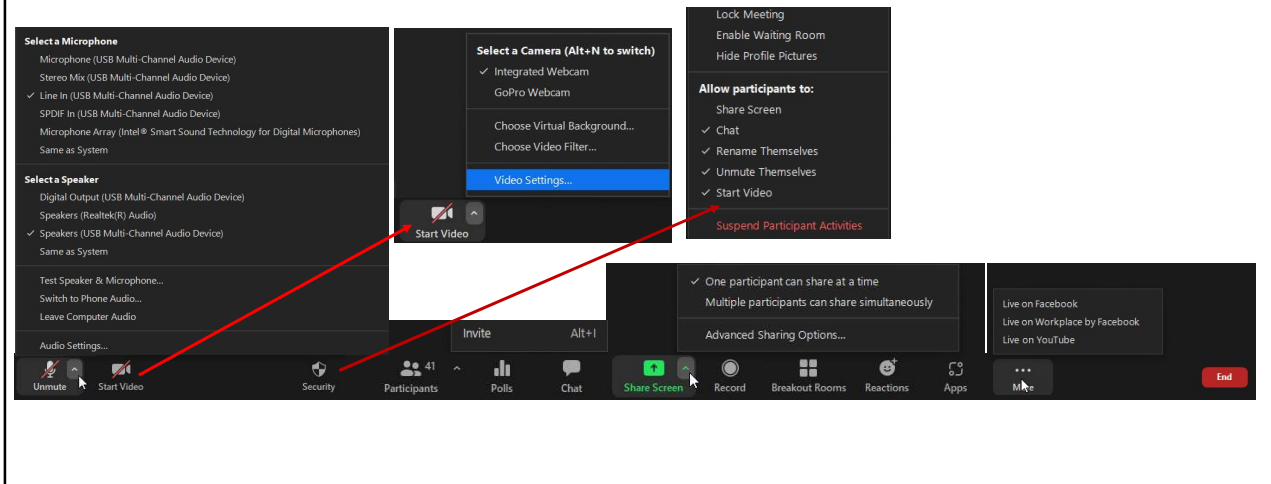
Select a Microphone
Microphone (USB Multi-Channel Audio Device)
Stereo Mix (USB Multi-Channel Audio Device)
✓ Line In (USB Multi-Channel Audio Device)
SPDIF In (USB Multi-Channel Audio Device)
Microphone Array (Intel® Smart Sound Technology for Digital Microphones)
Same as System

Select a Speaker
Digital Output (USB Multi-Channel Audio Device)
Speakers (Realtek(R) Audio)
✓ Speakers (USB Multi-Channel Audio Device)
Same as System

Test Speaker & Microphone...
Switch to Phone Audio...
Leave Computer Audio

Audio Settings...

Select a Camera (Alt+N to switch)
✓ Integrated Webcam
GoPro Webcam

Choose Virtual Background...
Choose Video Filter...

Video Settings...

Start Video

Lock Meeting
Enable Waiting Room
Hide Profile Pictures

Allow participants to:
Share Screen
✓ Chat
✓ Rename Themselves
✓ Unmute Themselves
✓ Start Video

Suspend Participant Activities

✓ One participant can share at a time
Multiple participants can share simultaneously

Advanced Sharing Options...

Live on Facebook
Live on Workplace by Facebook
Live on YouTube

Invite Alt+I

Unmute
Start Video
Security
41
Participants
Polls
Chat
Share Screen
Record
Breakout Rooms
Reactions
Apps
More
End